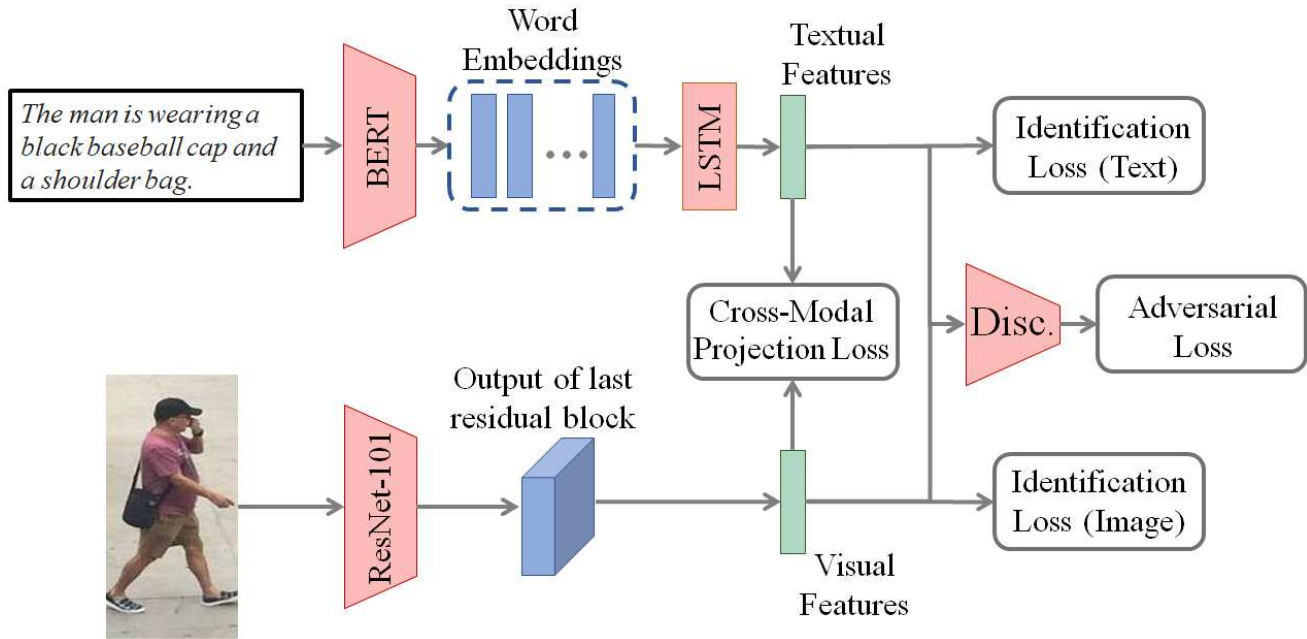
The man is wearing a black baseball cap and a shoulder bag.

BERT

Word Embeddings

...

LSTM

Textual Features

Identification Loss (Text)

Cross-Modal Projection Loss

Disc.

Adversarial Loss

ResNet-101

Output of last residual block

Visual Features

Identification Loss (Image)